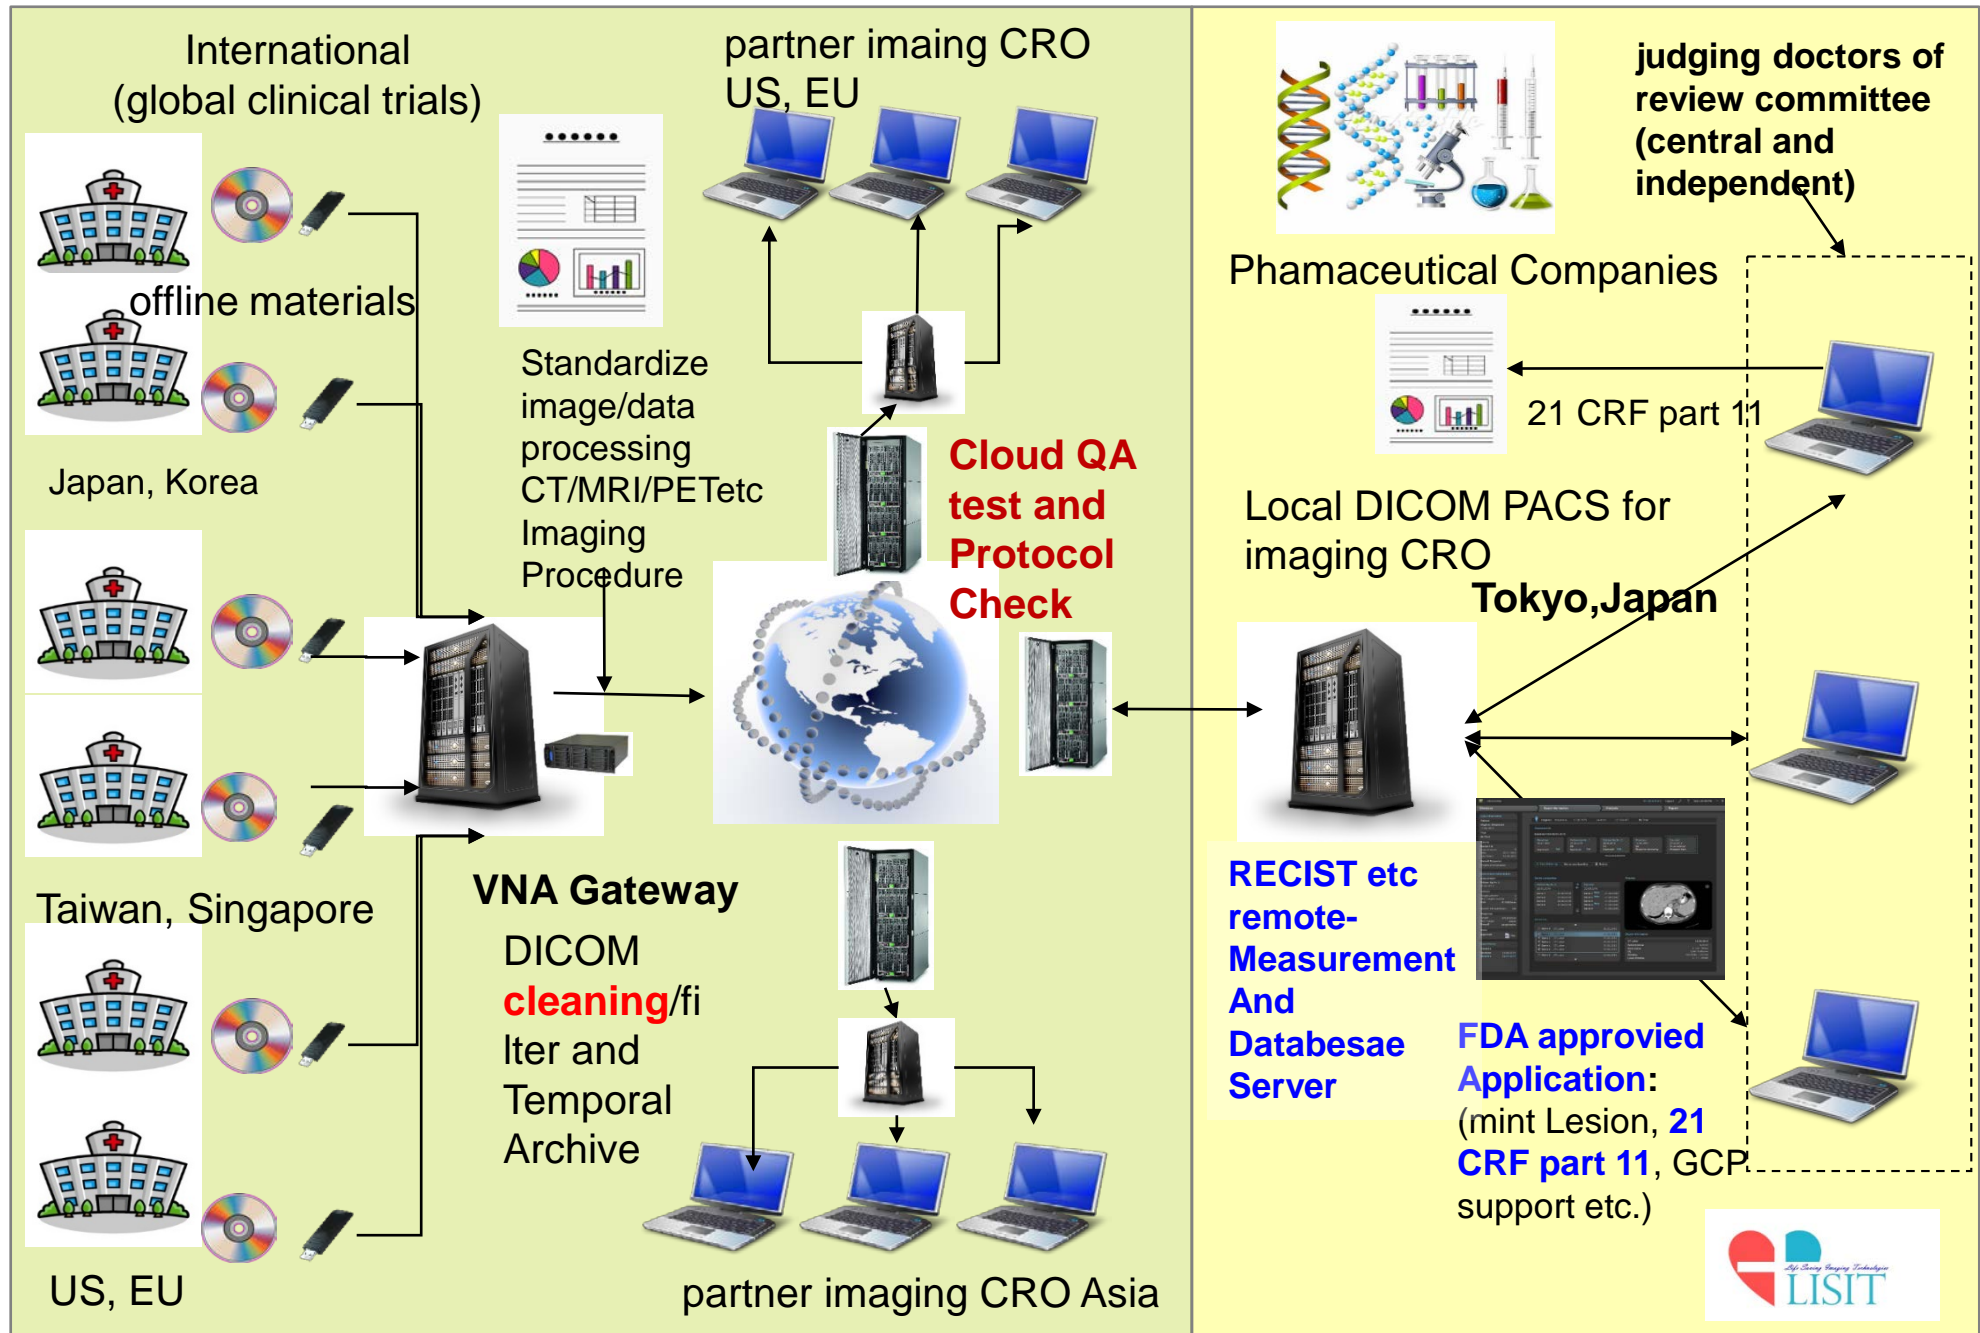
International
(global clinical trials)

partner imaing CRO
US, EU

offline materials

Japan, Korea

Standardize image/data processing CT/MRI/PETetc Imaging Procedure

Cloud QA test and Protocol Check

Taiwan, Singapore

VNA Gateway

DICOM cleaning/filter and Temporal Archive

US, EU

partner imaging CRO Asia

judging doctors of review committee (central and independent)

Phamaceutical Companies

21 CRF part 11

Local DICOM PACS for imaging CRO

Tokyo,Japan

RECIST etc remote-Measurement And Databesae Server

FDA approvied Application:
(mint Lesion, 21 CRF part 11, GCP support etc.)

LISIT